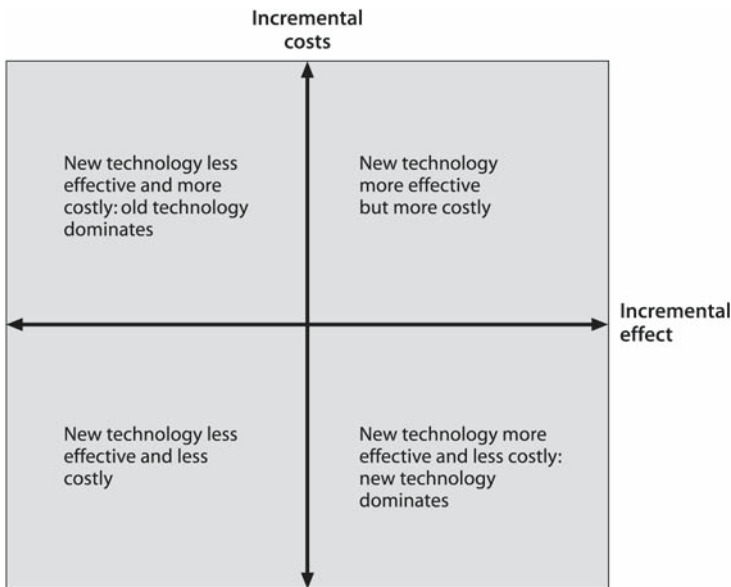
Incremental costs

New technology less effective and more costly: old technology dominates

New technology more effective but more costly

Incremental effect

New technology less effective and less costly

New technology more effective and less costly: new technology dominates